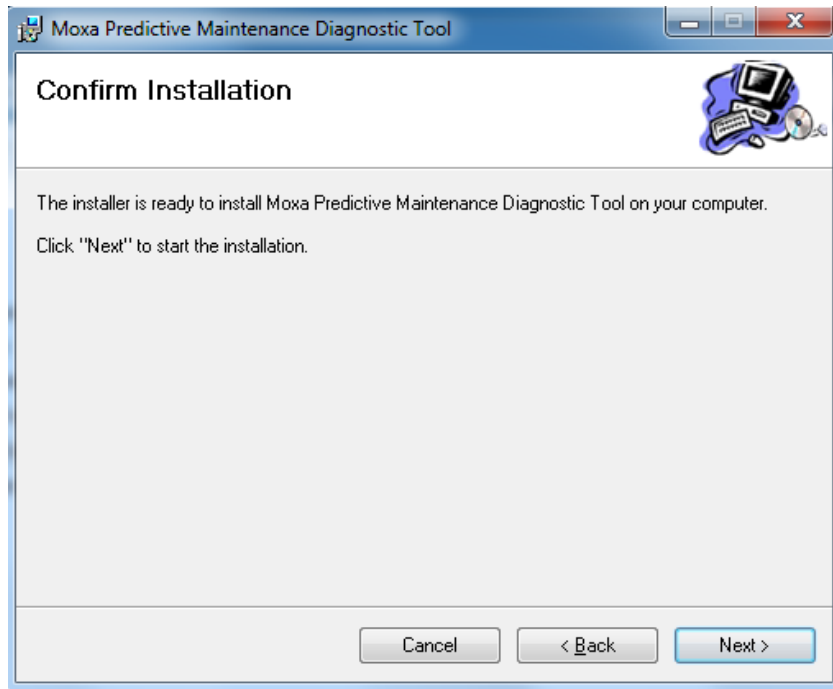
Moxa Predictive Maintenance Diagnostic Tool

Confirm Installation

The installer is ready to install Moxa Predictive Maintenance Diagnostic Tool on your computer.

Click "Next" to start the installation.

Cancel

< Back

Next >